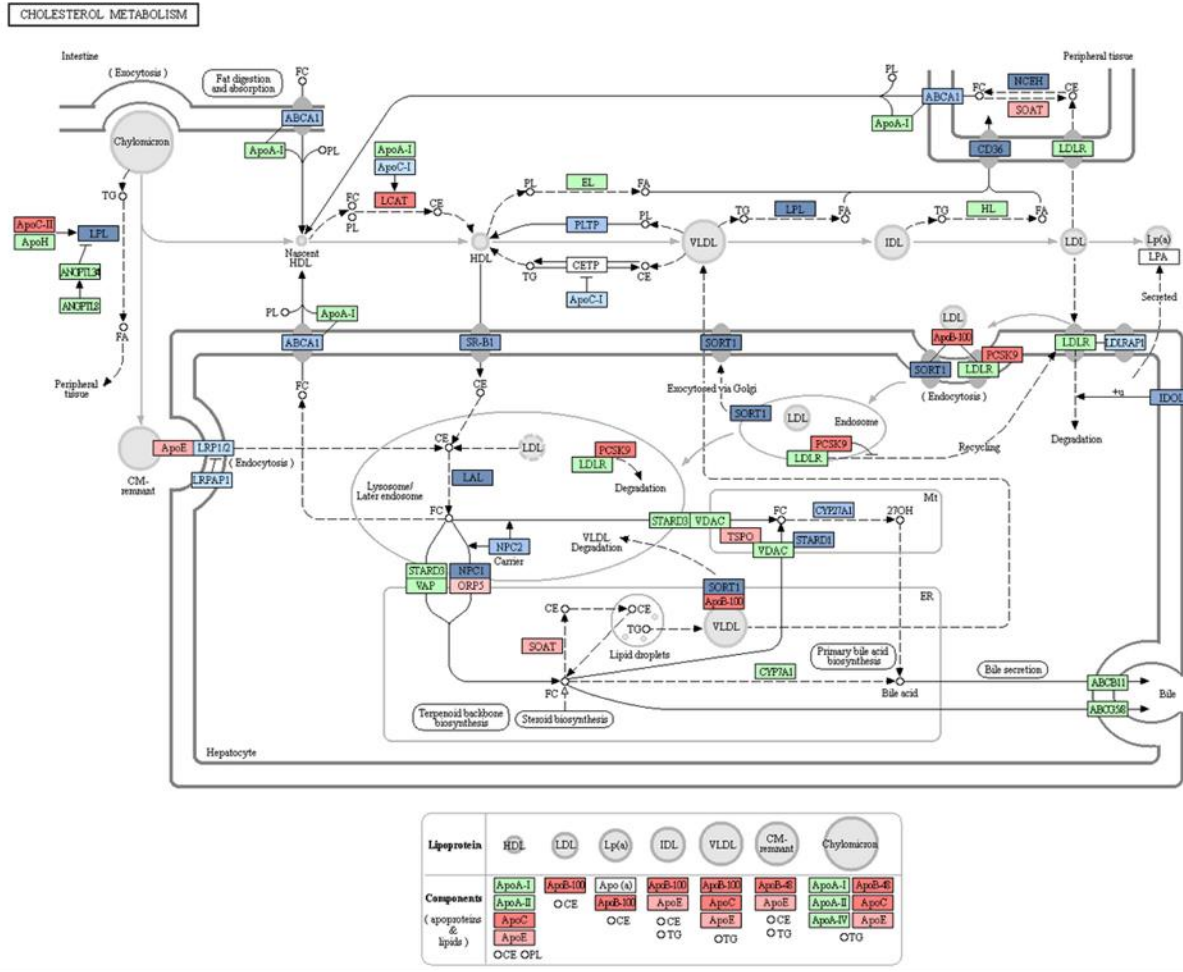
CHOLESTEROL METABOLISM

Intestine

( Exocytosis )

Fat digestion and absorption

FC

ABCA1

Chylomicron

ApoA-I

PL

ApoA-I

ApoC-I

LCAT

TG

ApoC-II

ApoH

LPL

ANGPTL3

ANGPTL8

FA

Peripheral tissue

FC

PL

CE

Nascent HDL

HDL

PL

EL

FA

PLTP

PL

CETP

TG

CE

ApoC-I

VLDL

TG

LPL

FA

IDL

TG

HL

FA

LDL

Lp(a)

LPA

Secreted

PL

ApoA-I

ABCA1

FC

CE

NCEH

SOAT

CD36

LDLR

Peripheral tissue

PL

ApoA-I

ABCA1

SR-B1

SORT1

LDL

ApoB-100

PCSK9

LDLR

LDLRAP1

SORT1

LDLR

( Endocytosis )

+u

IDOL

Degradation

Exocytosed via Golgi

SORT1

LDL

Endosome

PCSK9

LDLR

Recycling

FC

CE

CM-remnant

ApoE

LRP1/2

LRPAP1

( Endocytosis )

CE

LDL

PCSK9

LDLR

Degradation

LAL

Lysosome/ Later endosome

FC

NPC2

Carrier

VLDL Degradation

STARD3

VDAC

FC

CYP27A1

27OH

Mt

TSPO

VDAC

STARD1

STARD3

VAP

NPC1

ORP5

SORT1

ApoB-100

ER

CE

CE

TG

VLDL

Lipid droplets

SOAT

Primary bile acid biosynthesis

CYP7A1

FC

Bile acid

Bile secretion

ABCB11

ABCG5/8

Bile

Terpenoid backbone biosynthesis

Steroid biosynthesis

Hepatocyte

| Lipoprotein | HDL | LDL | Lp(a) | IDL | VLDL | CM-remnant | Chylomicron |
|---|---|---|---|---|---|---|---|
| Components ( apoproteins & lipids ) | ApoA-I ApoA-II ApoC ApoE CE PL | ApoB-100 CE | Apo (a) ApoB-100 CE | ApoB-100 ApoE CE TG | ApoB-100 ApoC ApoE TG | ApoB-48 ApoE CE TG | ApoA-I ApoA-II ApoA-IV ApoB-48 ApoC ApoE TG |